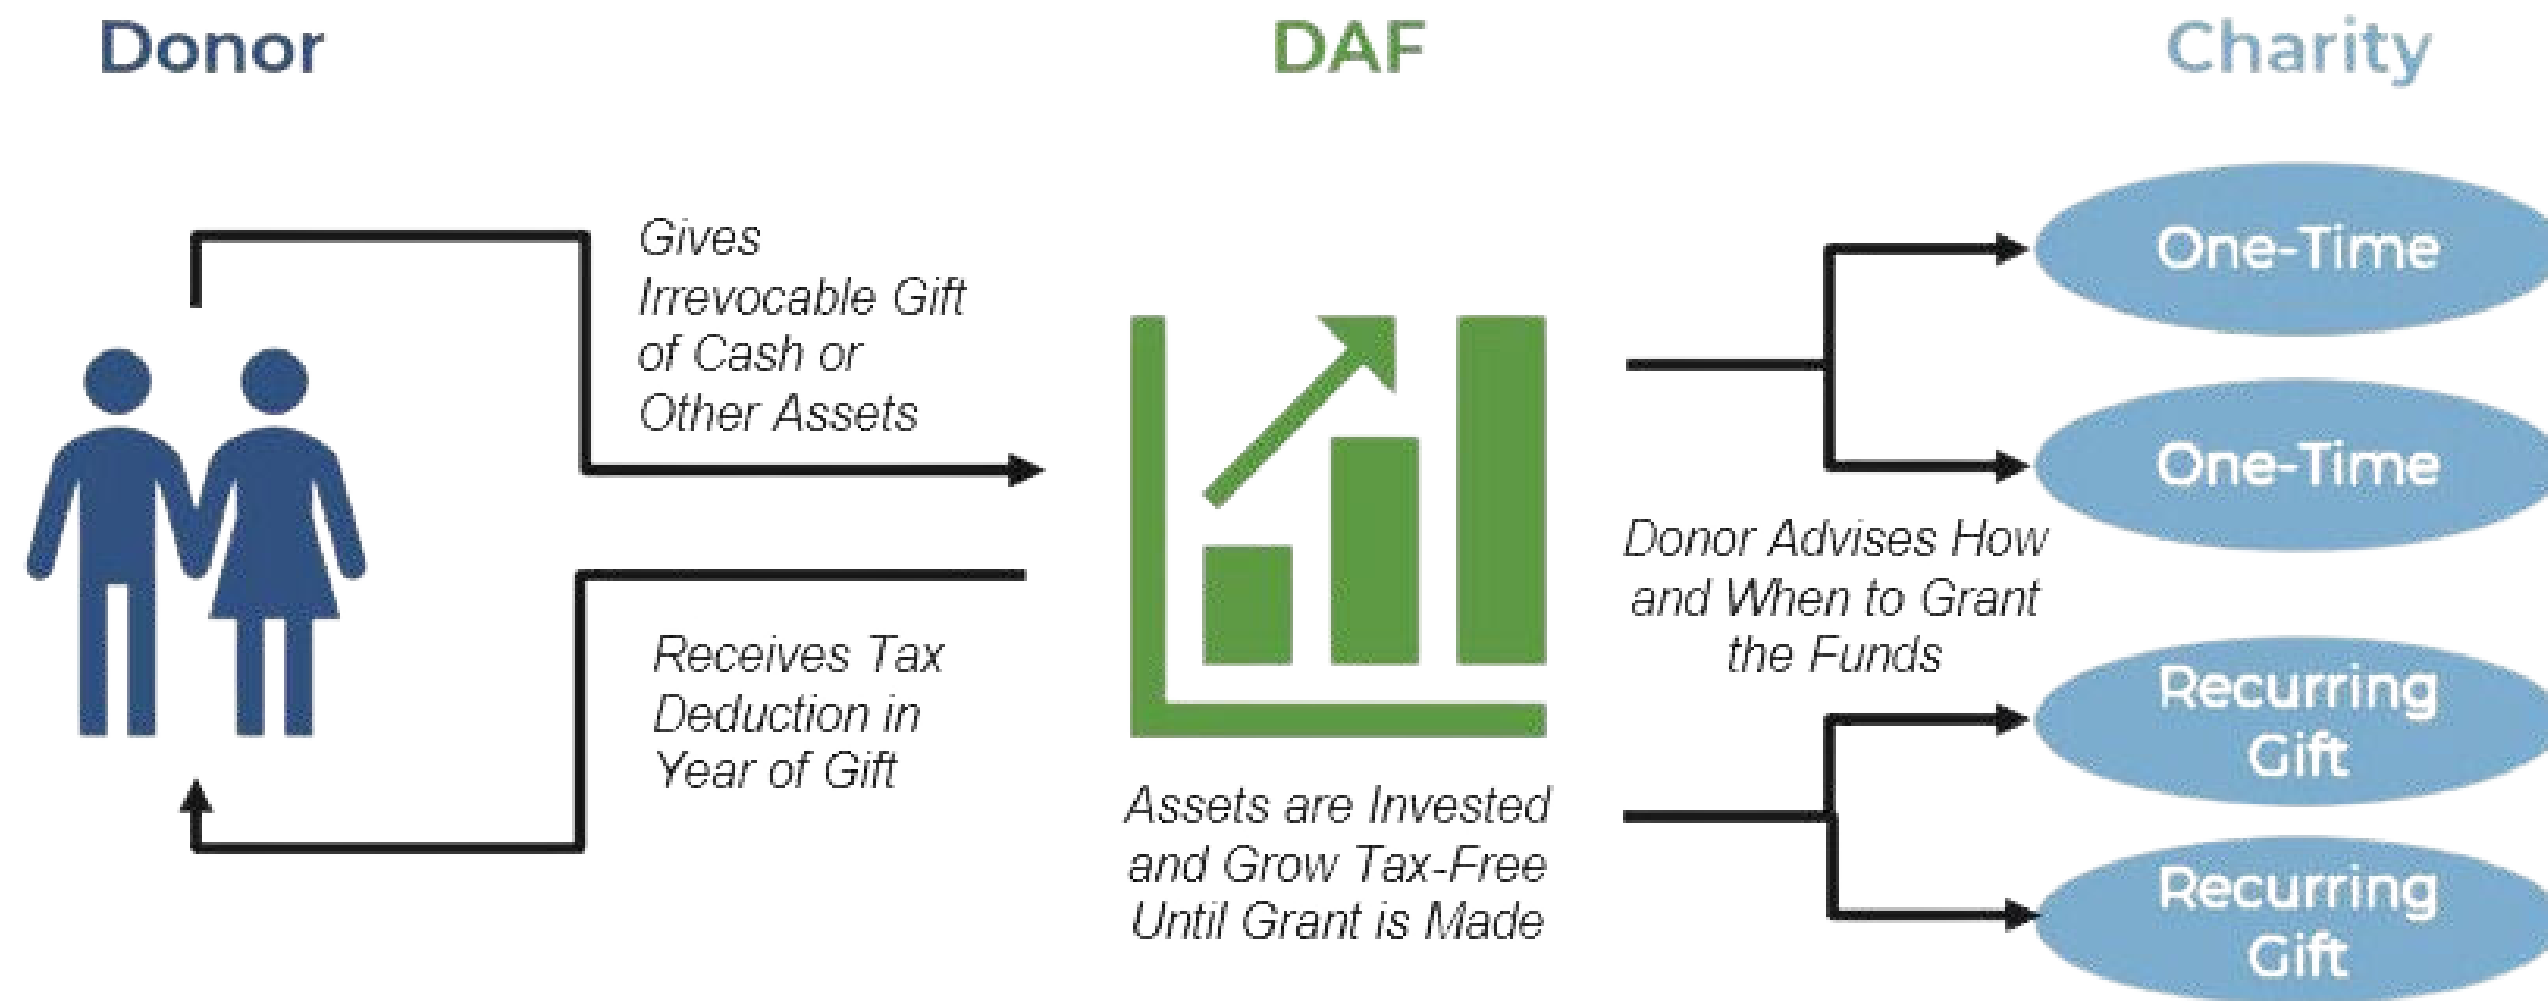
Donor

DAF

Charity

Gives Irrevocable Gift of Cash or Other Assets

Receives Tax Deduction in Year of Gift

Assets are Invested and Grow Tax-Free Until Grant is Made

Donor Advises How and When to Grant the Funds

One-Time

One-Time

Recurring Gift

Recurring Gift